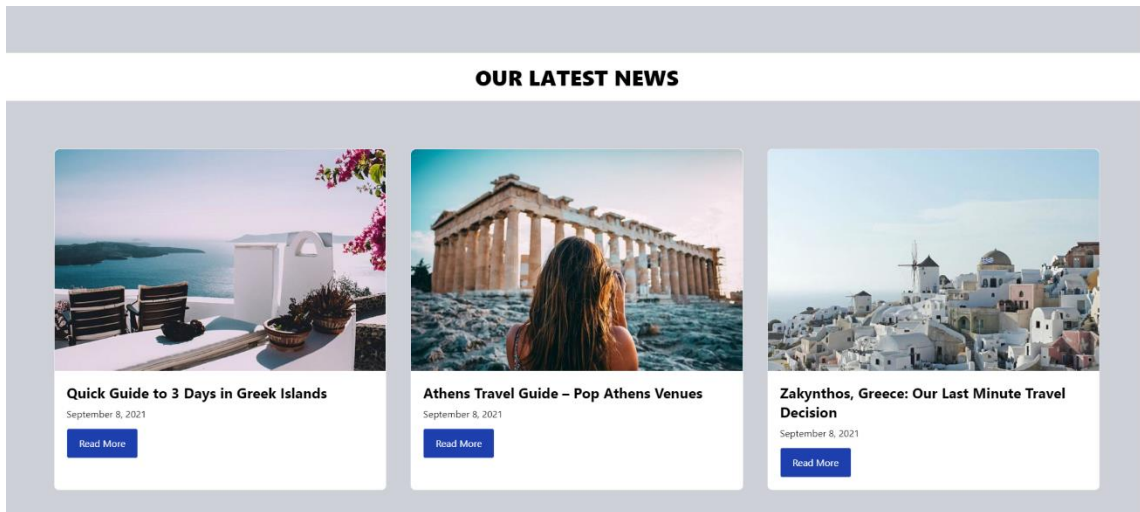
OUR LATEST NEWS

Quick Guide to 3 Days in Greek Islands
September 8, 2021
Read More

Athens Travel Guide – Pop Athens Venues
September 8, 2021
Read More

Zakynthos, Greece: Our Last Minute Travel Decision
September 8, 2021
Read More